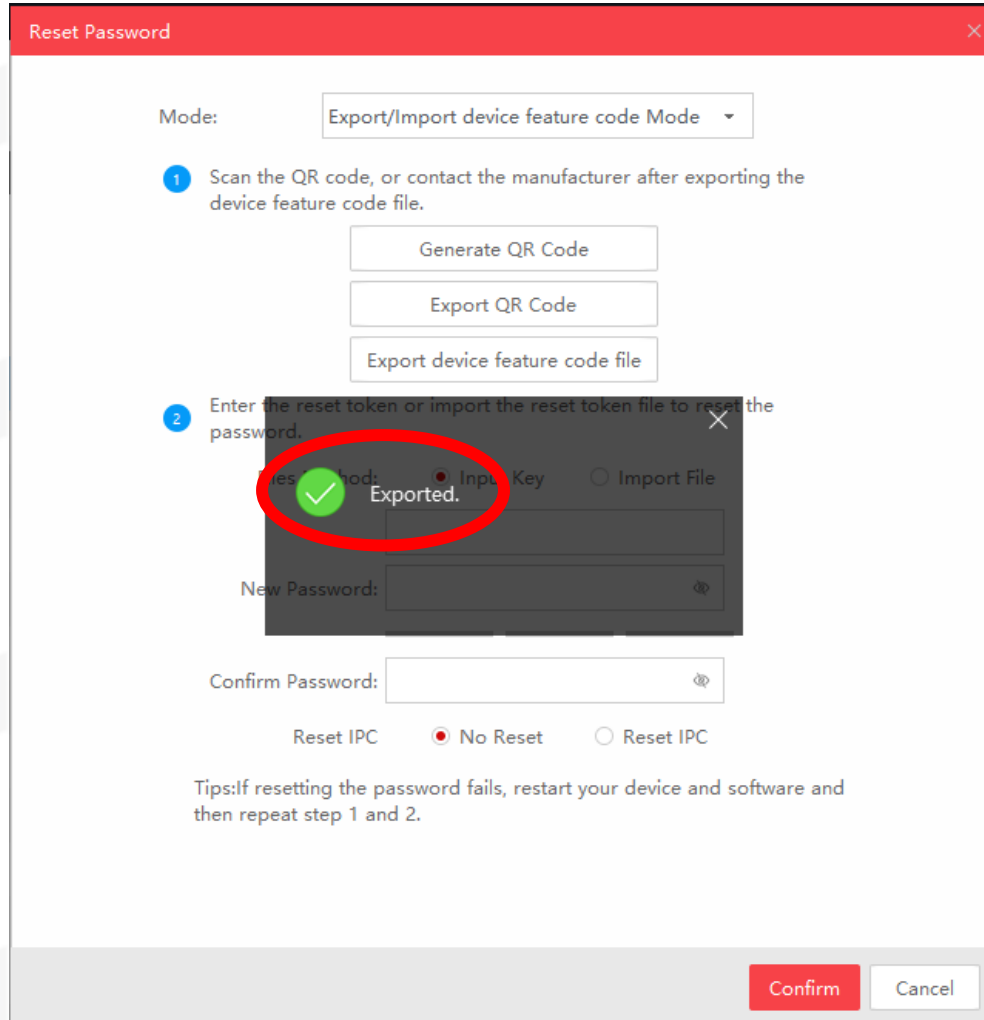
Reset Password

Mode: Export/Import device feature code Mode

1 Scan the QR code, or contact the manufacturer after exporting the device feature code file.

Generate QR Code

Export QR Code

Export device feature code file

2 Enter the reset token or import the reset token file to reset the password.

Res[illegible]hod: Input Key Import File

Exported.

New Password:

Confirm Password:

Reset IPC No Reset Reset IPC

Tips:If resetting the password fails, restart your device and software and then repeat step 1 and 2.

Confirm Cancel